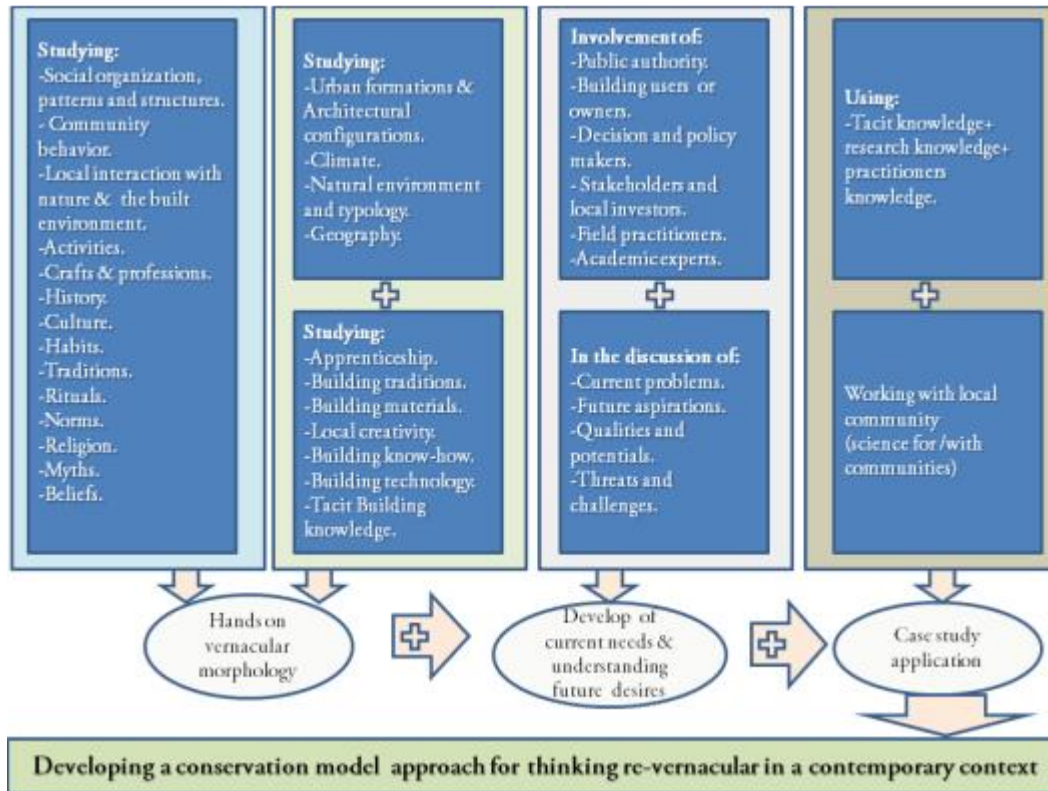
Studying:
-Social organization, patterns and structures.
- Community behavior.
-Local interaction with nature & the built environment.
-Activities.
-Crafts & professions.
-History.
-Culture.
-Habits.
-Traditions.
-Rituals.
-Norms.
-Religion.
-Myths.
-Beliefs.

Studying:
-Urban formations & Architectural configurations.
-Climate.
-Natural environment and typology.
-Geography.

Studying:
-Apprenticeship.
-Building traditions.
-Building materials.
-Local creativity.
-Building know-how.
-Building technology.
-Tacit Building knowledge.

Involvement of:
-Public authority.
-Building users or owners.
-Decision and policy makers.
- Stakeholders and local investors.
-Field practitioners.
-Academic experts.

In the discussion of:
-Current problems.
-Future aspirations.
-Qualities and potentials.
-Threats and challenges.

Using:
-Tacit knowledge+ research knowledge+ practitioners knowledge.

Working with local community (science for /with communities)

Hands on vernacular morphology

Develop of current needs & understanding future desires

Case study application

Developing a conservation model approach for thinking re-vernacular in a contemporary context